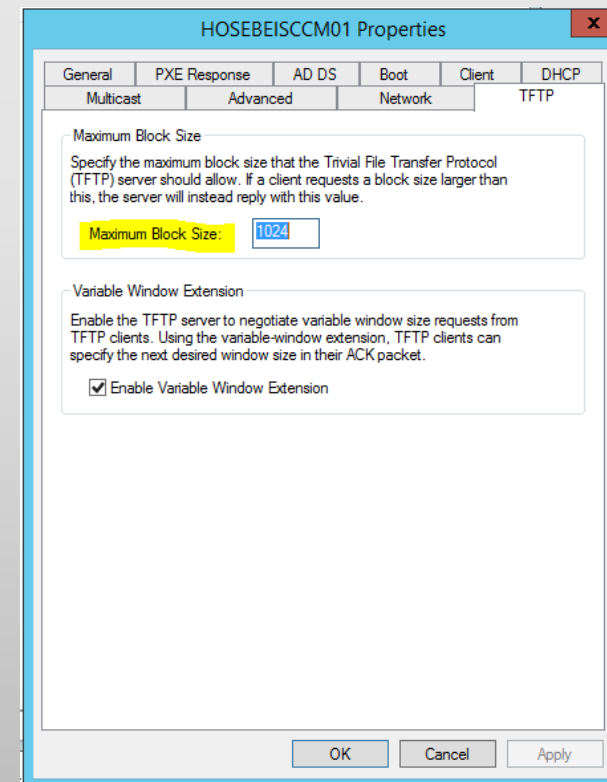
HOSEBEISCCM01 Properties

General
PXE Response
AD DS
Boot
Client
DHCP
Multicast
Advanced
Network
TFTP

Maximum Block Size

Specify the maximum block size that the Trivial File Transfer Protocol (TFTP) server should allow. If a client requests a block size larger than this, the server will instead reply with this value.

Maximum Block Size: 1024

Variable Window Extension

Enable the TFTP server to negotiate variable window size requests from TFTP clients. Using the variable-window extension, TFTP clients can specify the next desired window size in their ACK packet.

Enable Variable Window Extension

OK
Cancel
Apply